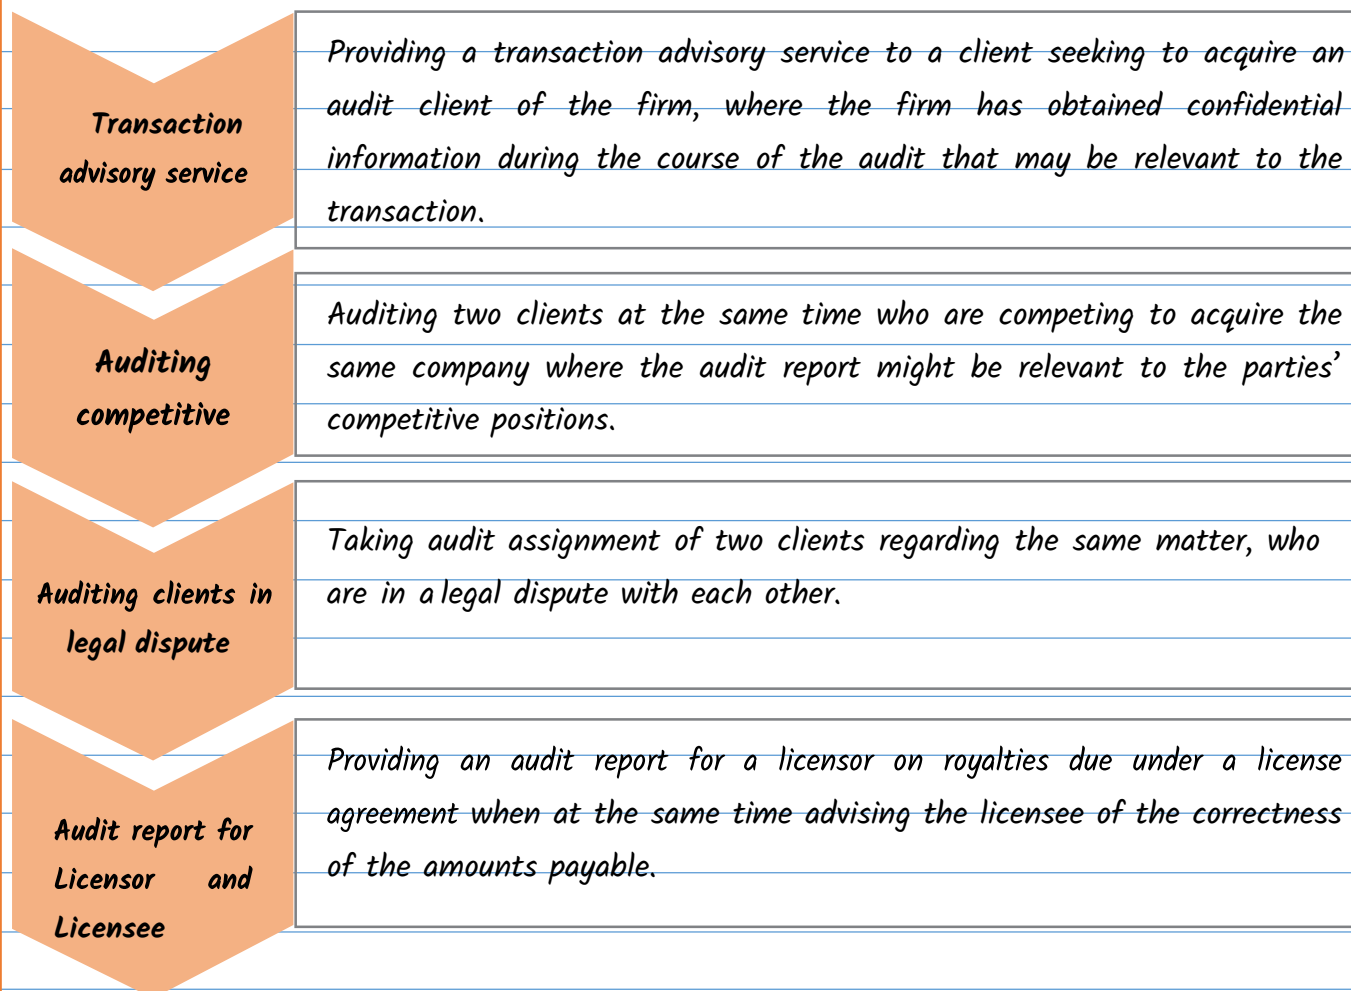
Transaction advisory service

Providing a transaction advisory service to a client seeking to acquire an audit client of the firm, where the firm has obtained confidential information during the course of the audit that may be relevant to the transaction.

Auditing competitive

Auditing two clients at the same time who are competing to acquire the same company where the audit report might be relevant to the parties' competitive positions.

Auditing clients in legal dispute

Taking audit assignment of two clients regarding the same matter, who are in a legal dispute with each other.

Audit report for Licensor and Licensee

Providing an audit report for a licensor on royalties due under a license agreement when at the same time advising the licensee of the correctness of the amounts payable.